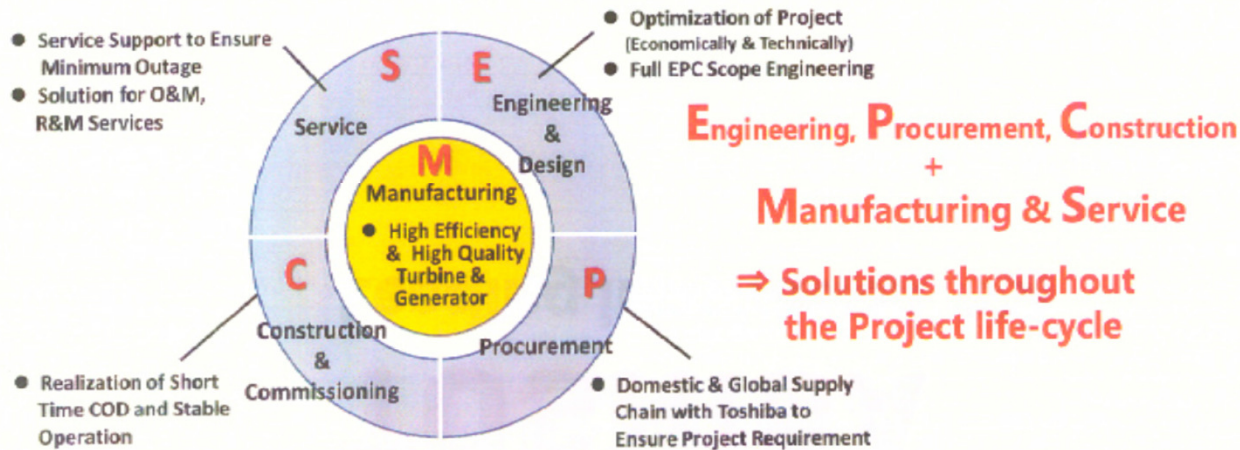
● Service Support to Ensure Minimum Outage
● Solution for O&M, R&M Services

● Optimization of Project (Economically & Technically)
● Full EPC Scope Engineering

S
Service

E
Engineering & Design

M
Manufacturing
● High Efficiency & High Quality Turbine & Generator

C
Construction & Commissioning

P
Procurement

● Realization of Short Time COD and Stable Operation

● Domestic & Global Supply Chain with Toshiba to Ensure Project Requirement

Engineering, Procurement, Construction
+
Manufacturing & Service

⇒ Solutions throughout the Project life-cycle